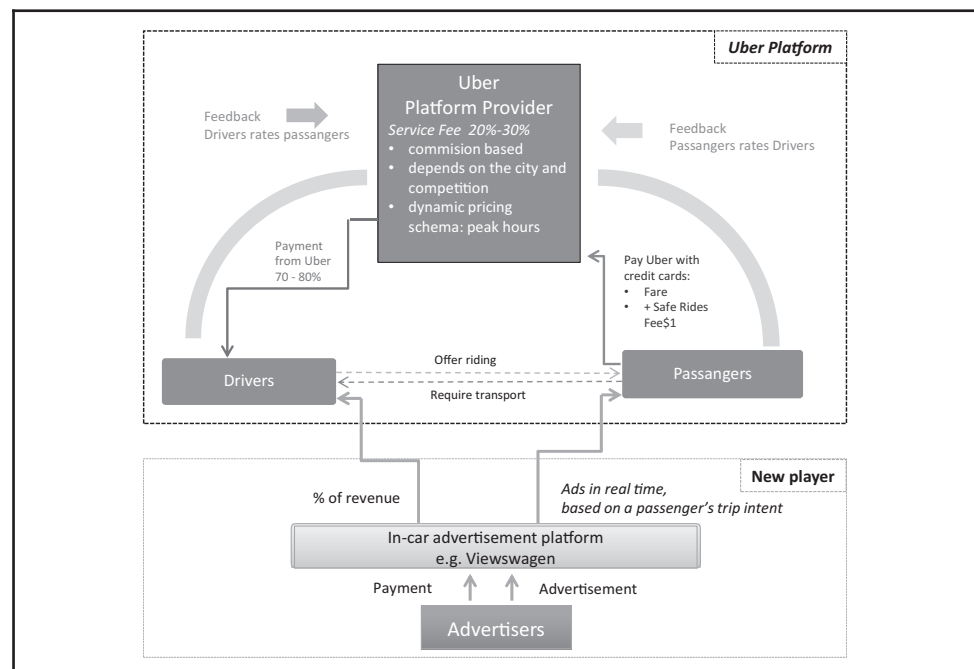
Uber Platform

Uber
Platform Provider
Service Fee 20%-30%
• commision based
• depends on the city and competition
• dynamic pricing schema: peak hours

Feedback
Drivers rates passangers

Feedback
Passangers rates Drivers

Payment from Uber 70 - 80%

Pay Uber with credit cards:
• Fare
• + Safe Rides Fee$1

Drivers

Offer riding

Require transport

Passangers

New player

% of revenue

Ads in real time, based on a passenger's trip intent

In-car advertisement platform
e.g. Viewswagen

Payment

Advertisement

Advertisers